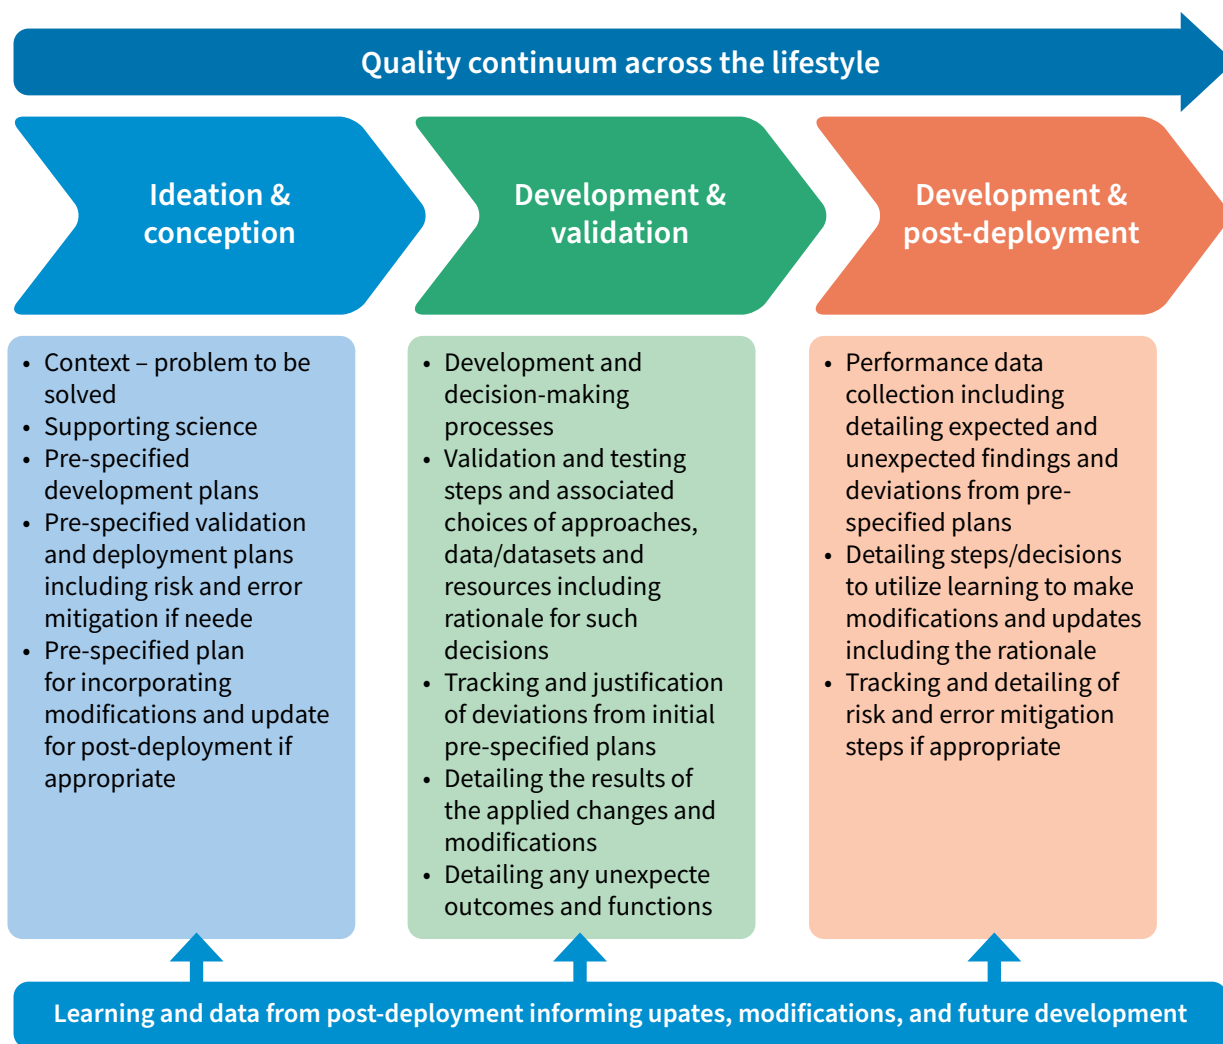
Quality continuum across the lifestyle

Ideation & conception

Development & validation

Development & post-deployment

- Context – problem to be solved
- Supporting science
- Pre-specified development plans
- Pre-specified validation and deployment plans including risk and error mitigation if neede
- Pre-specified plan for incorporating modifications and update for post-deployment if appropriate

- Development and decision-making processes
- Validation and testing steps and associated choices of approaches, data/datasets and resources including rationale for such decisions
- Tracking and justification of deviations from initial pre-specified plans
- Detailing the results of the applied changes and modifications
- Detailing any unexpecte outcomes and functions

- Performance data collection including detailing expected and unexpected findings and deviations from pre-specified plans
- Detailing steps/decisions to utilize learning to make modifications and updates including the rationale
- Tracking and detailing of risk and error mitigation steps if appropriate

Learning and data from post-deployment informing upates, modifications, and future development